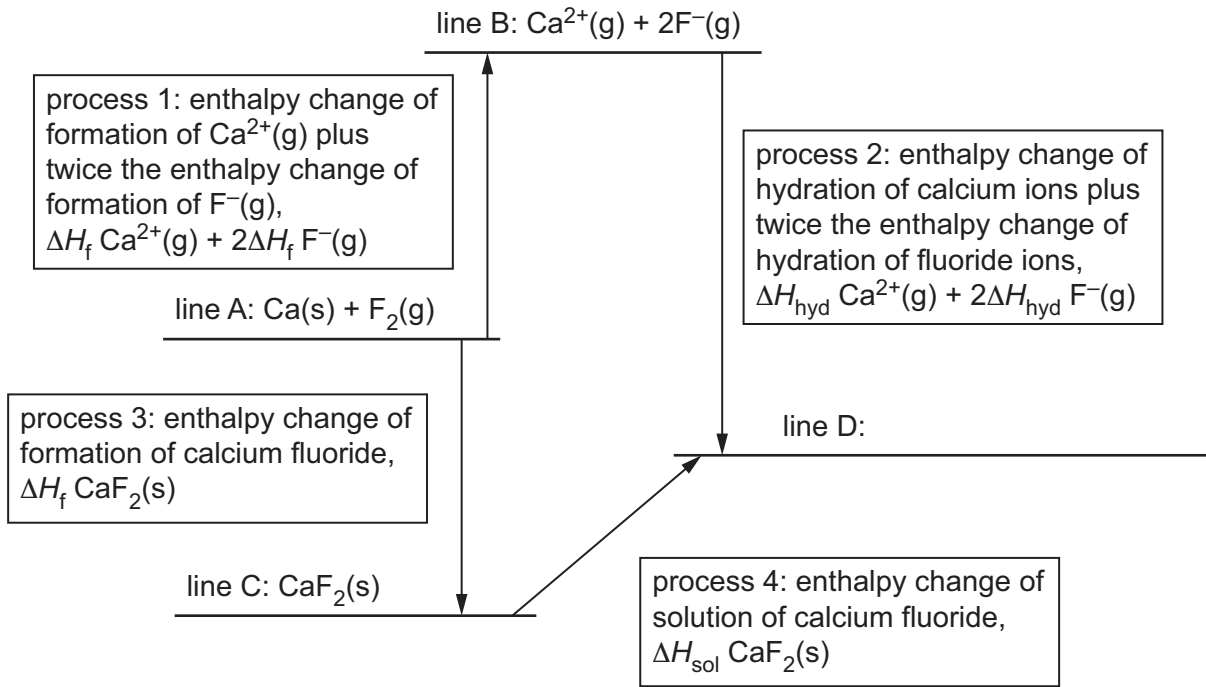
line B: $Ca^{2+}(g) + 2F^{-}(g)$

process 1: enthalpy change of formation of $Ca^{2+}(g)$ plus twice the enthalpy change of formation of $F^{-}(g)$, $\Delta H_f\ Ca^{2+}(g) + 2\Delta H_f\ F^{-}(g)$

process 2: enthalpy change of hydration of calcium ions plus twice the enthalpy change of hydration of fluoride ions, $\Delta H_{hyd}\ Ca^{2+}(g) + 2\Delta H_{hyd}\ F^{-}(g)$

line A: $Ca(s) + F_2(g)$

process 3: enthalpy change of formation of calcium fluoride, $\Delta H_f\ CaF_2(s)$

line D:

line C: $CaF_2(s)$

process 4: enthalpy change of solution of calcium fluoride, $\Delta H_{sol}\ CaF_2(s)$